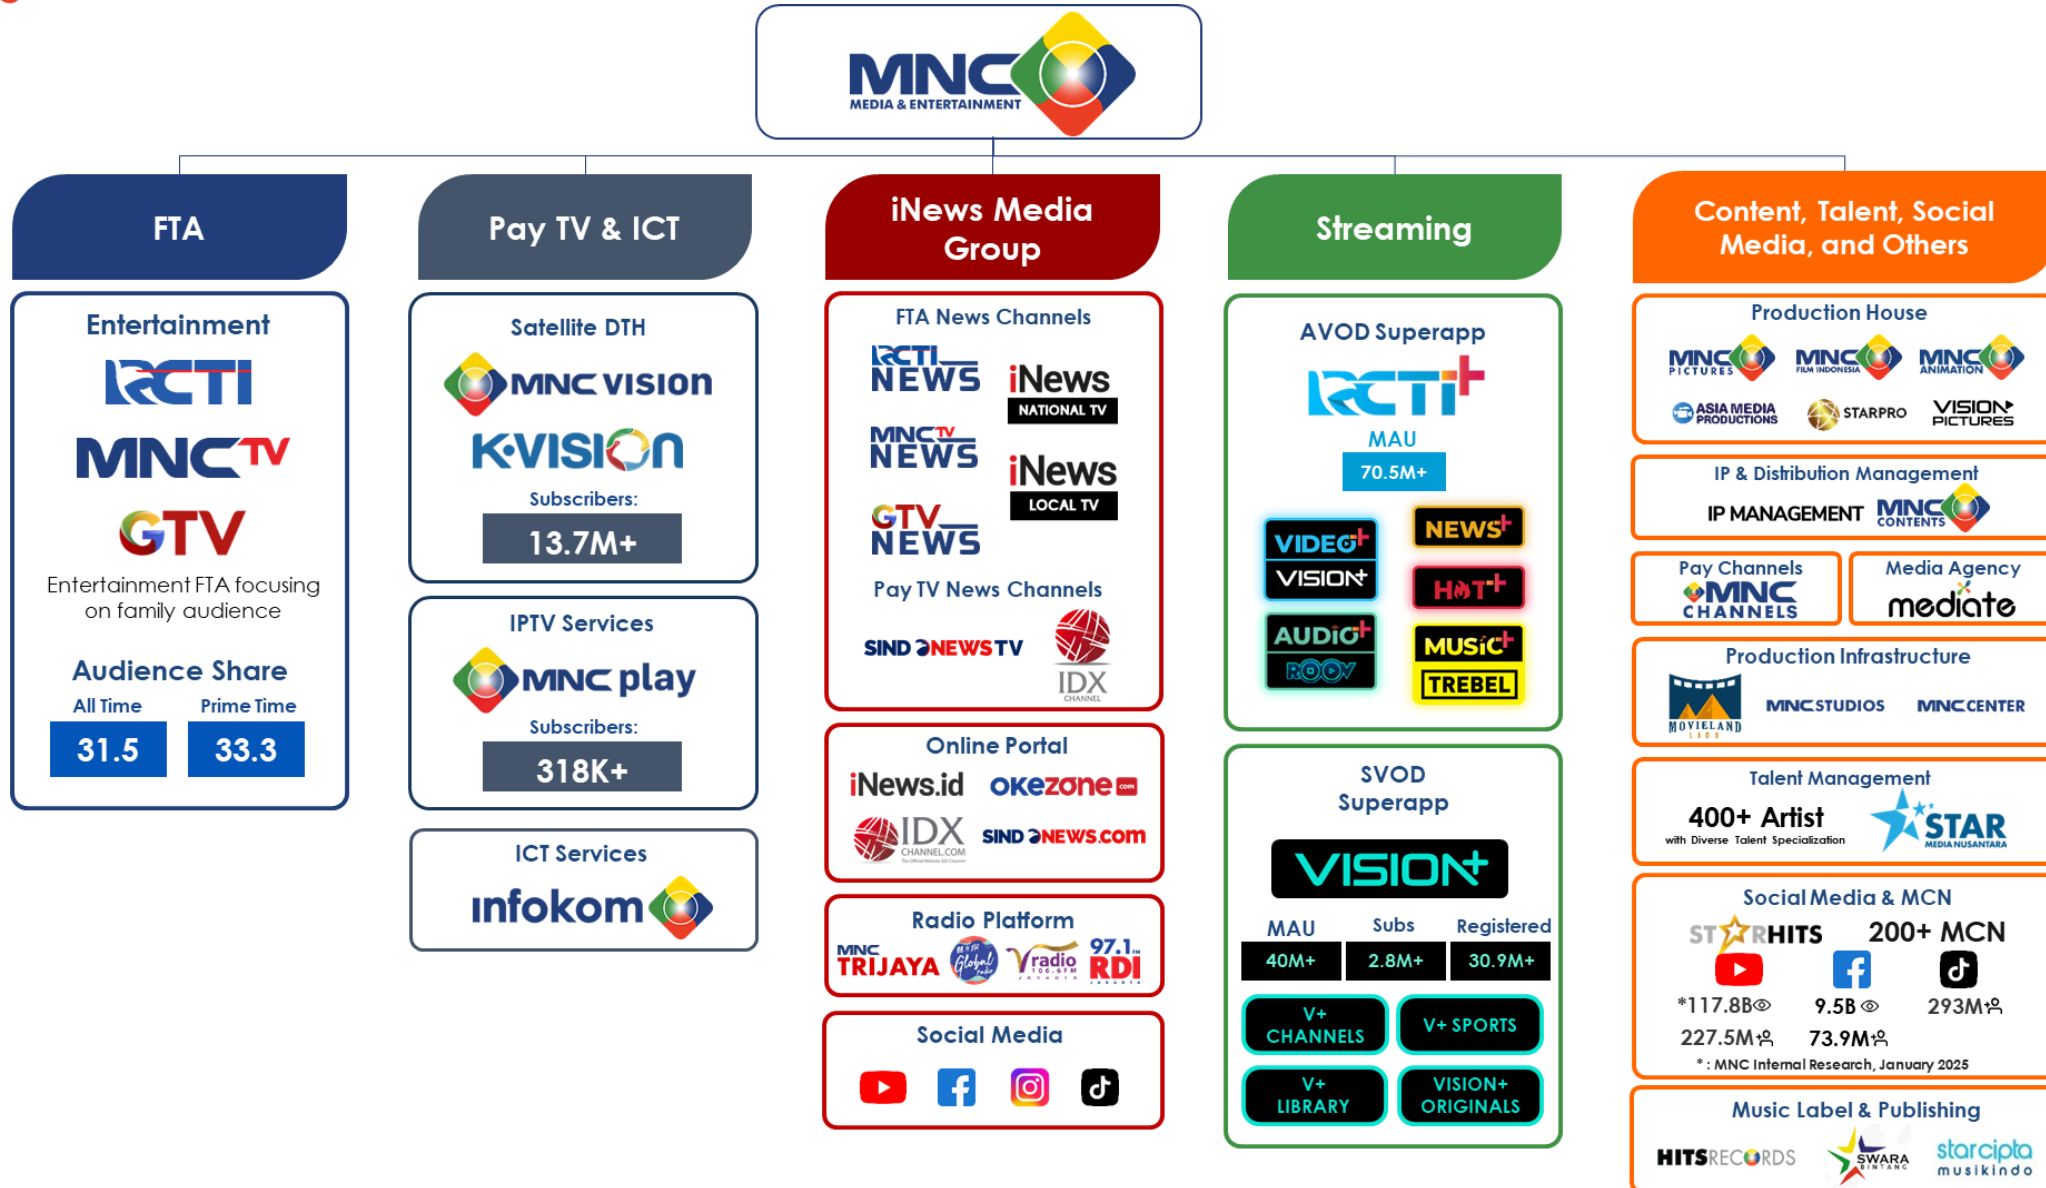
MNC MEDIA & ENTERTAINMENT

FTA

Entertainment

RCTI

MNCTV

GTV

Entertainment FTA focusing on family audience

Audience Share

| All Time | Prime Time |
|---|---|
| 31.5 | 33.3 |

Pay TV & ICT

Satellite DTH

MNC VISION

K-VISION

Subscribers:

13.7M+

IPTV Services

MNC play

Subscribers:

318K+

ICT Services

infokom

iNews Media Group

FTA News Channels

RCTI NEWS

iNews NATIONAL TV

MNCTV NEWS

iNews LOCAL TV

GTV NEWS

Pay TV News Channels

SINDONEWS TV

IDX CHANNEL

Online Portal

iNews.id

okezone.com

IDX CHANNEL.COM

SINDONEWS.com

Radio Platform

MNC TRIJAYA

Global radio

V radio 106.6FM JAKARTA

97.1 RDI JAKARTA

Social Media

Streaming

AVOD Superapp

RCTI+

MAU

70.5M+

VIDEO+

VISION+

NEWS+

HOT+

AUDIO+

ROOV

MUSIC+

TREBEL

SVOD Superapp

VISION+

| MAU | Subs | Registered |
|---|---|---|
| 40M+ | 2.8M+ | 30.9M+ |

V+ CHANNELS

V+ SPORTS

V+ LIBRARY

VISION+ ORIGINALS

Content, Talent, Social Media, and Others

Production House

MNC PICTURES

MNC FILM INDONESIA

MNC ANIMATION

ASIA MEDIA PRODUCTIONS

STARPRO

VISION+ PICTURES

IP & Distribution Management

IP MANAGEMENT

MNC CONTENTS

Pay Channels

MNC CHANNELS

Media Agency

mediate

Production Infrastructure

MOVIELAND

MNC STUDIOS

MNC CENTER

Talent Management

400+ Artist

with Diverse Talent Specialization

STAR MEDIA NUSANTARA

Social Media & MCN

STAR HITS

200+ MCN

*117.8B

9.5B

293M

227.5M

73.9M

* : MNC Internal Research, January 2025

Music Label & Publishing

HITSRECORDS

SWARA BINTANG

starcipta musikindo